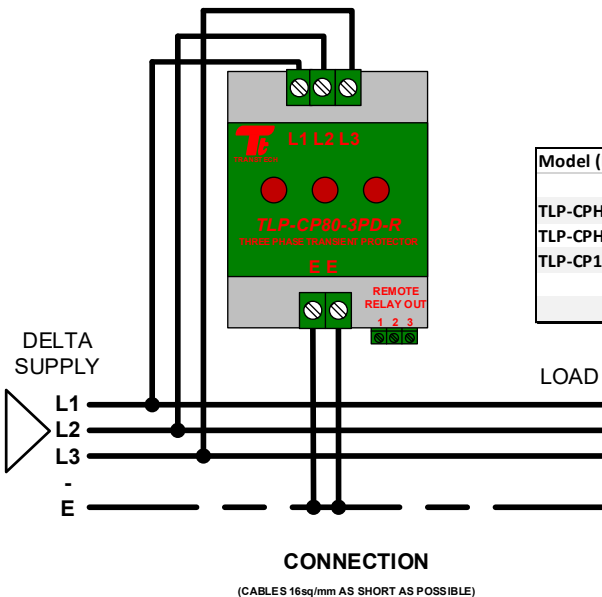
L1 L2 L3

TLP-CP80-3PD-R

THREE PHASE TRANSIENT PROTECTOR

E E

REMOTE RELAY OUT

1 2 3

Model (

TLP-CPH

TLP-CPH

TLP-CP1

DELTA SUPPLY

L1

L2

L3

-

E

LOAD

CONNECTION

(CABLES 16sq/mm AS SHORT AS POSSIBLE)